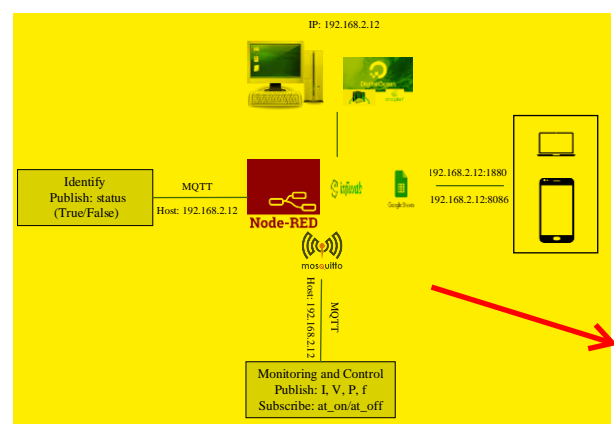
IP: 192.168.2.12

DigitalOcean

Identify
Publish: status
(True/False)

MQTT

Host: 192.168.2.12

Node-RED

influxdb

Google Sheets

192.168.2.12:1880

192.168.2.12:8086

mosquitto

Host: 192.168.2.12

MQTT

Monitoring and Control
Publish: I, V, P, f
Subscribe: at_on/at_off